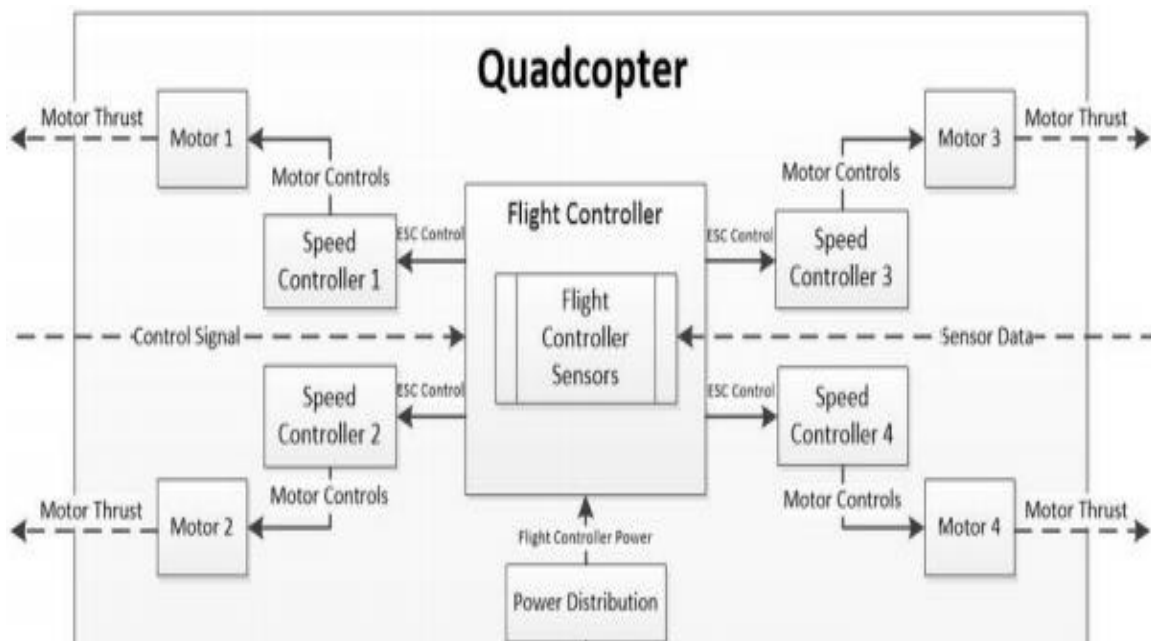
Quadcopter

Motor Thrust

Motor 1

Motor Controls

Motor 3

Motor Thrust

Motor Controls

Flight Controller

Speed Controller 1

ESC Control

ESC Control

Speed Controller 3

Flight Controller Sensors

Control Signal

Sensor Data

Speed Controller 2

ESC Control

ESC Control

Speed Controller 4

Motor Controls

Motor Controls

Motor Thrust

Motor 2

Motor 4

Motor Thrust

Flight Controller Power

Power Distribution